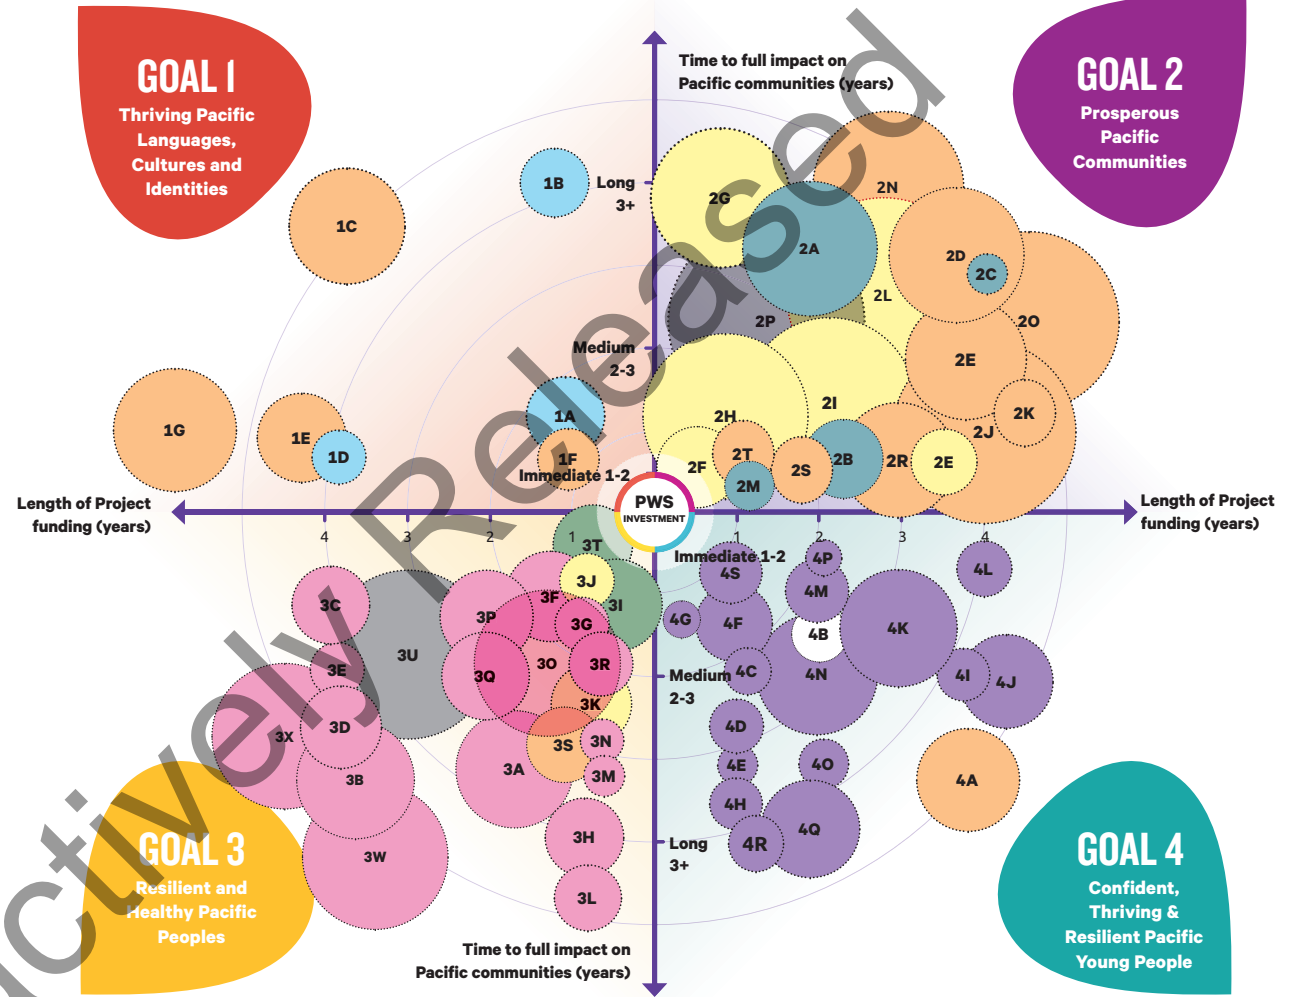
GOAL 1
Thriving Pacific Languages, Cultures and Identities

Time to full impact on Pacific communities (years)

GOAL 2
Prosperous Pacific Communities

1B Long 3+
1C
2G
2N
2A
2D
2C
2L
2O
2P
Medium 2-3
2E
1A
2I
2K
2H
2J
1G
1E
1D
1F
Immediate 1-2
2T
2F
2S
2B
2R
2E
2M

Length of Project funding (years)

PWS INVESTMENT

Length of Project funding (years)

4 3 2 1
1 2 3 4

3T
Immediate 1-2
4P
4S
4L
3J
4M
3F
3I
3C
4G
3P
3G
4F
4B
4K
3U
3E
3O
3R
3Q
Medium 2-3
4C
4N
4I
4J
3K
3D
3X
4D
3S
3N
3A
3B
4E
4O
3M
4A
4H
4Q
3H
Long 3+
4R
3W
3L

GOAL 3
Resilient and Healthy Pacific Peoples

Time to full impact on Pacific communities (years)

GOAL 4
Confident, Thriving & Resilient Pacific Young People

ctively Released